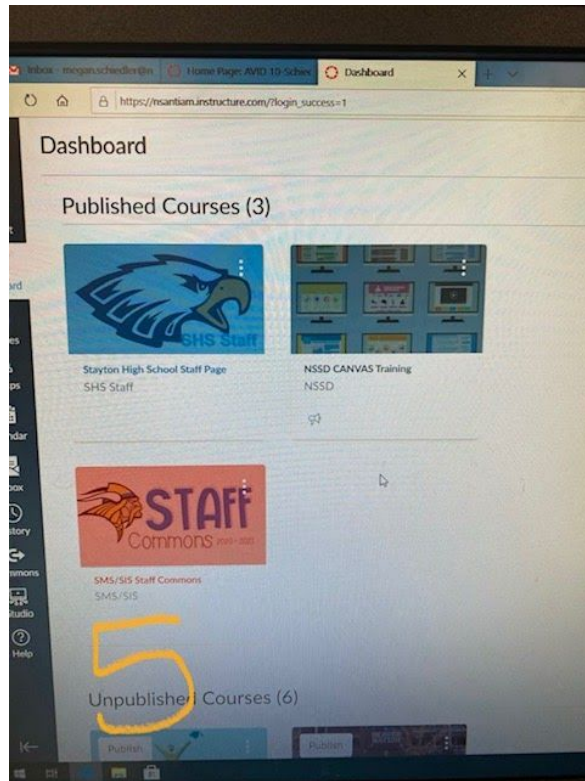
Inbox - megan.schiedler@n
Home Page: AVID 10-Schie
Dashboard

https://nsantiam.instructure.com/?login_success=1

Dashboard

Published Courses (3)

SHS Staff

Stayton High School Staff Page
SHS Staff

NSSD CANVAS Training
NSSD

STAFF
Commons

SMS/SIS Staff Commons
SMS/SIS

5

Unpublished Courses (6)

Publish

Publish

rd
es
ps
ndar
box
story
mmons
tudio
Help